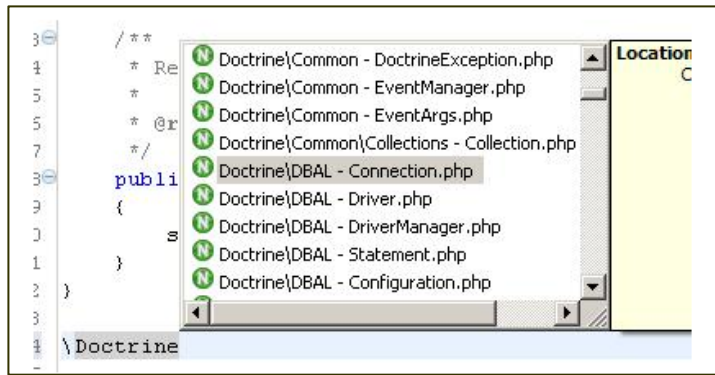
3 /**
4 * Re
5 *
6 * @r
7 */
8 publi
9 {
0 s
1 }
2 }
3
4 \Doctrine

Doctrine\Common - DoctrineException.php
Doctrine\Common - EventManager.php
Doctrine\Common - EventArgs.php
Doctrine\Common\Collections - Collection.php
Doctrine\DBAL - Connection.php
Doctrine\DBAL - Driver.php
Doctrine\DBAL - DriverManager.php
Doctrine\DBAL - Statement.php
Doctrine\DBAL - Configuration.php

Location
C